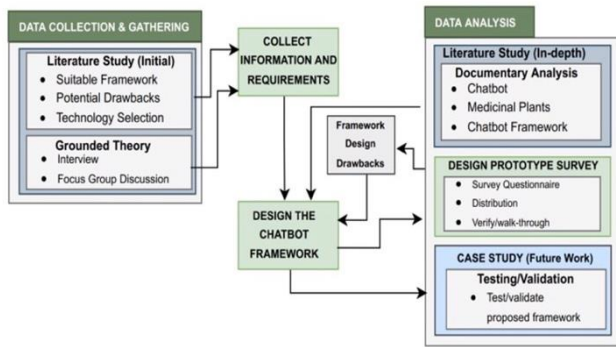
DATA COLLECTION & GATHERING

Literature Study (Initial)
- Suitable Framework
- Potential Drawbacks
- Technology Selection

Grounded Theory
- Interview
- Focus Group Discussion

COLLECT INFORMATION AND REQUIREMENTS

Framework Design Drawbacks

DESIGN THE CHATBOT FRAMEWORK

DATA ANALYSIS

Literature Study (In-depth)
Documentary Analysis
- Chatbot
- Medicinal Plants
- Chatbot Framework

DESIGN PROTOTYPE SURVEY
- Survey Questionnaire
- Distribution
- Verify/walk-through

CASE STUDY (Future Work)
Testing/Validation
- Test/validate proposed framework